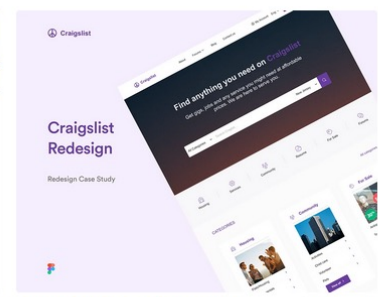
Craigslist

Craigslist Redesign

Redesign Case Study

Find anything you need on Craigslist

Get gigs, jobs and any service you might need at affordable prices. We are here to serve you.

CATEGORIES

Housing

Community

For Sale

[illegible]